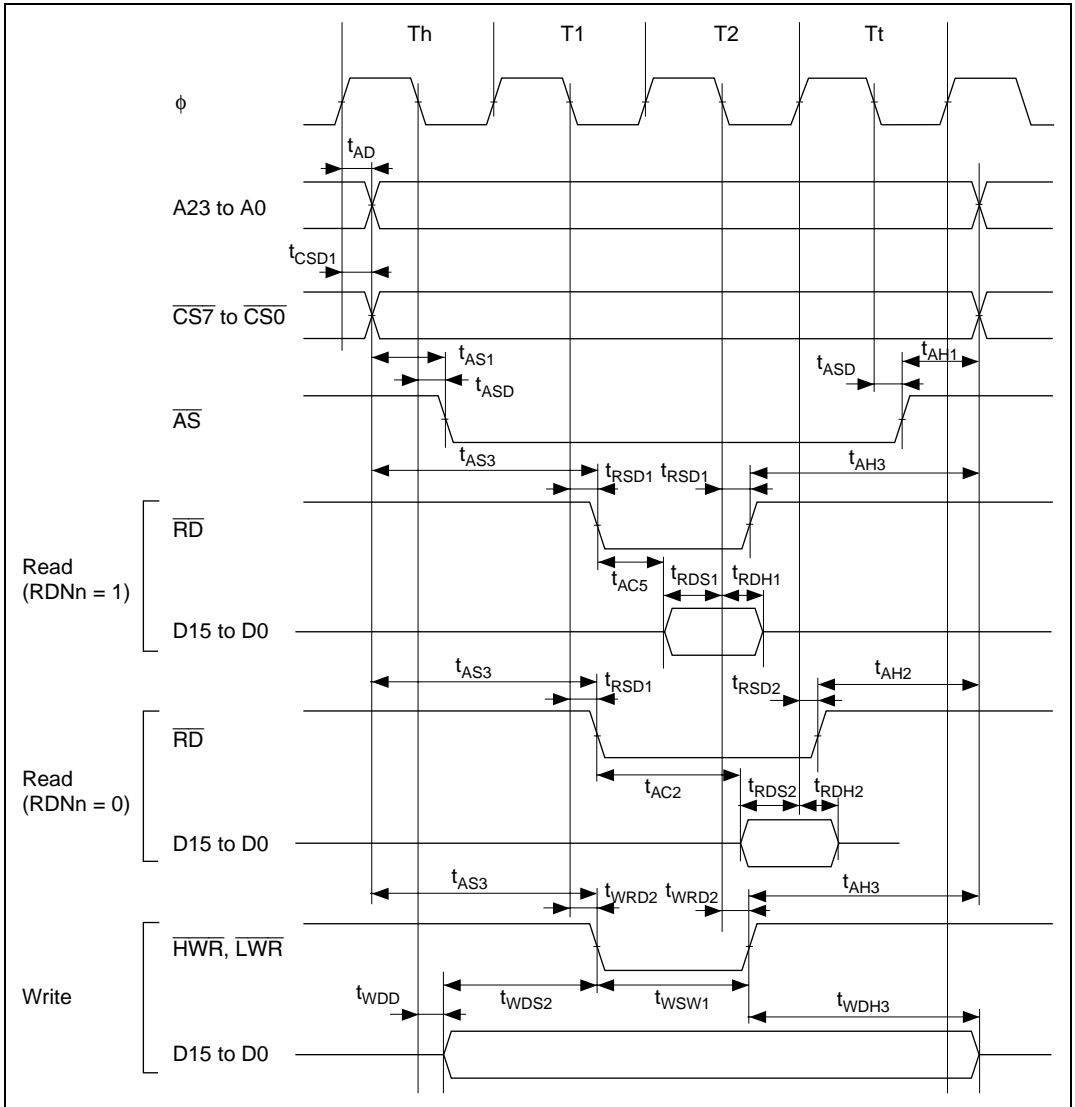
Th T1 T2 Tt

$\phi$

$t_{AD}$

A23 to A0

$t_{CSD1}$

$\overline{CS7}$ to $\overline{CS0}$

$t_{AS1}$

$t_{ASD}$

$t_{ASD}$ $t_{AH1}$

$\overline{AS}$

$t_{AS3}$ $t_{RSD1}$ $t_{RSD1}$ $t_{AH3}$

$\overline{RD}$

Read (RDNn = 1)

$t_{AC5}$ $t_{RDS1}$ $t_{RDH1}$

D15 to D0

$t_{AS3}$ $t_{RSD1}$ $t_{RSD2}$ $t_{AH2}$

$\overline{RD}$

Read (RDNn = 0)

$t_{AC2}$ $t_{RDS2}$ $t_{RDH2}$

D15 to D0

$t_{AS3}$ $t_{WRD2}$ $t_{WRD2}$ $t_{AH3}$

$\overline{HWR}$, $\overline{LWR}$

Write

$t_{WDD}$ $t_{WDS2}$ $t_{WSW1}$ $t_{WDH3}$

D15 to D0